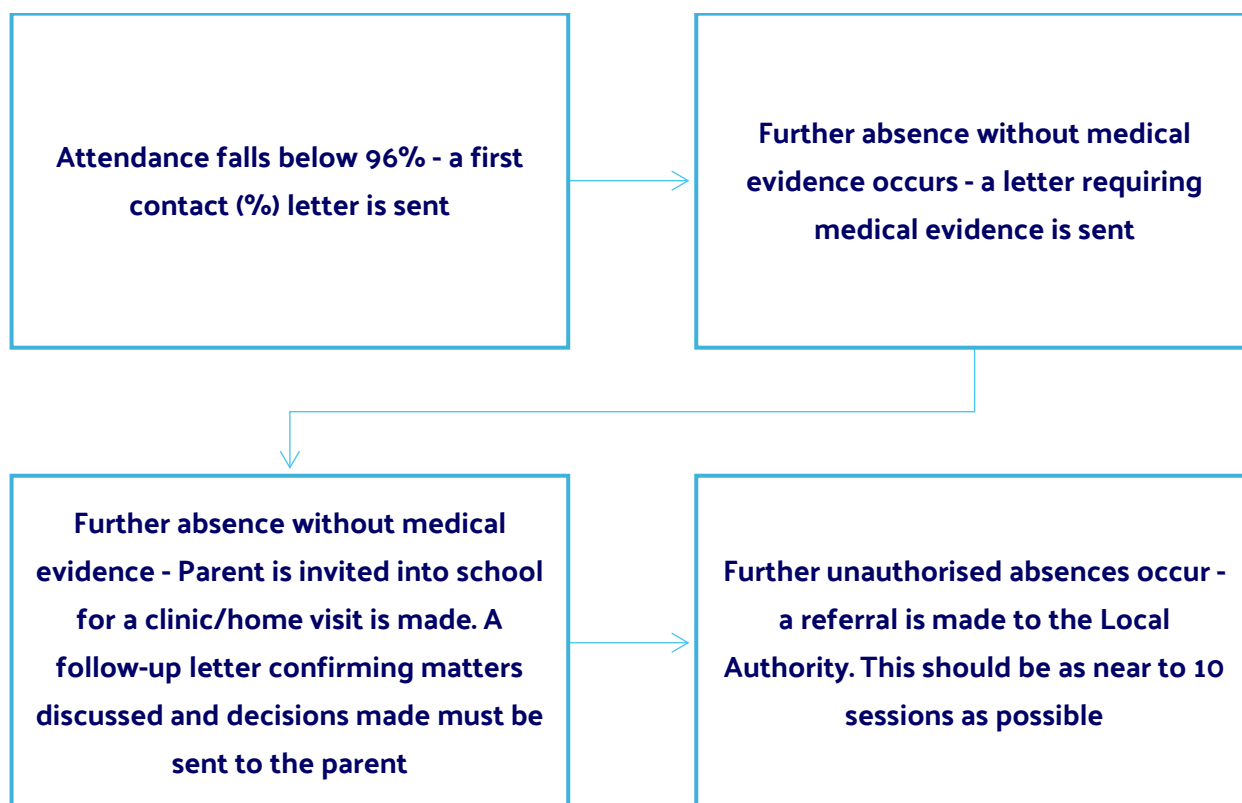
Attendance falls below 96% - a first contact (%) letter is sent

Further absence without medical evidence occurs - a letter requiring medical evidence is sent

Further absence without medical evidence - Parent is invited into school for a clinic/home visit is made. A follow-up letter confirming matters discussed and decisions made must be sent to the parent

Further unauthorised absences occur - a referral is made to the Local Authority. This should be as near to 10 sessions as possible